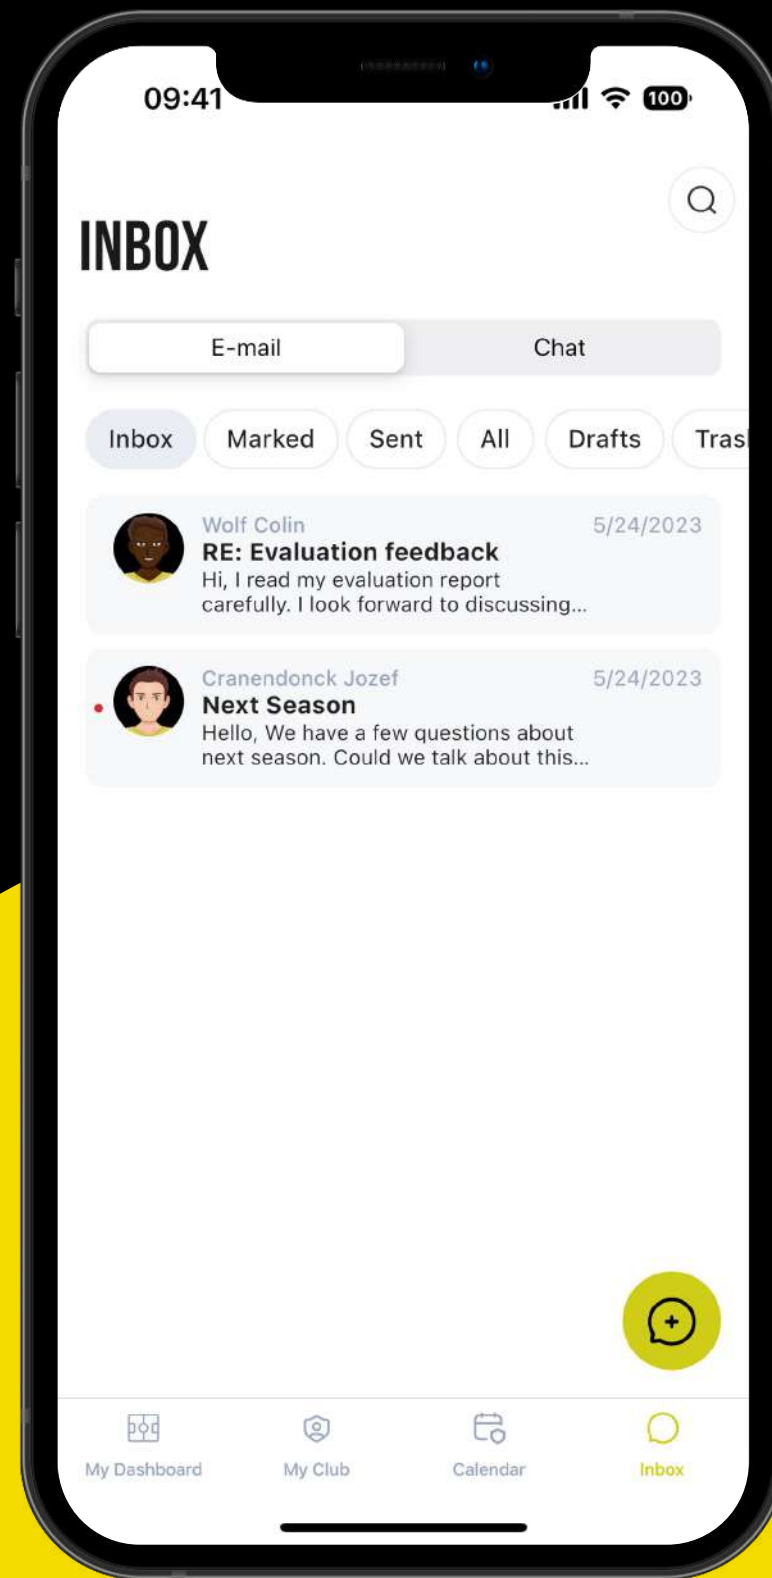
09:41

100

INBOX

E-mail

Chat

Inbox

Marked

Sent

All

Drafts

Trasl

Wolf Colin

5/24/2023

RE: Evaluation feedback

Hi, I read my evaluation report carefully. I look forward to discussing...

Cranendonck Jozef

5/24/2023

Next Season

Hello, We have a few questions about next season. Could we talk about this...

My Dashboard

My Club

Calendar

Inbox